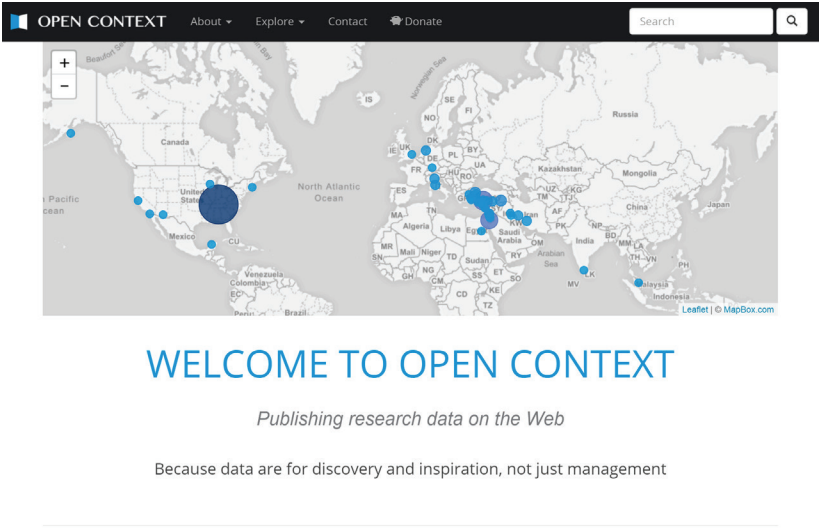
OPEN CONTEXT About ▾ Explore ▾ Contact Donate Search

+
−

Beaufort Se
Norwegian Sea
IS
NO
SE
FI
Russia
Canada
DK
IE
UK
PL
BY
DE
UA
FR
Kazakhstan
HU
RO
Mongolia
United States
North Atlantic Ocean
ES
UZ
KG
Pacific Ocean
TM
TJ
China
Japan
MA
TN
AF
Algeria
Libya
Eg
Pakistan
PK
NP
Mexico
CU
Saudi Arabia
KW
OM
India
BD
MM
LA
MR
Mali
Niger
TD
Sudan
RY
Arabian Sea
TH
VN
PH
SN
GN
NG
SS
ET
Venezuela
Colombia
CM
SO
LK
EC
CD
KE
MV
Malaysia
Indonesia
TZ
Peru
Brazil

Leaflet | © MapBox.com

WELCOME TO OPEN CONTEXT

Publishing research data on the Web

Because data are for discovery and inspiration, not just management